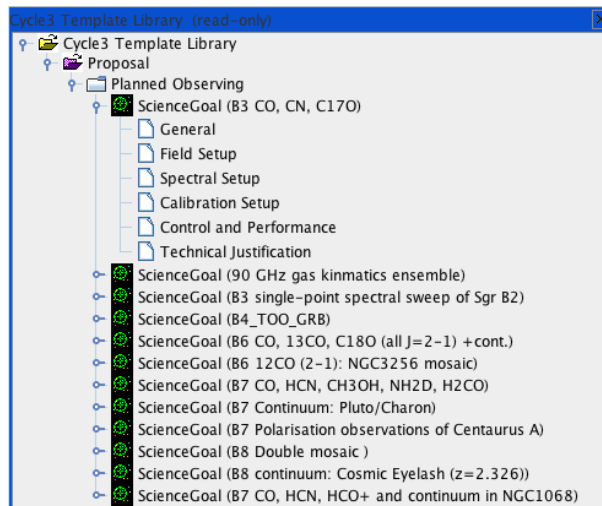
Cycle3 Template Library (read-only)

Cycle3 Template Library
Proposal
Planned Observing
ScienceGoal (B3 CO, CN, C17O)
General
Field Setup
Spectral Setup
Calibration Setup
Control and Performance
Technical Justification
ScienceGoal (90 GHz gas kinmatics ensemble)
ScienceGoal (B3 single-point spectral sweep of Sgr B2)
ScienceGoal (B4_TOO_GRB)
ScienceGoal (B6 CO, 13CO, C18O (all J=2-1) +cont.)
ScienceGoal (B6 12CO (2-1): NGC3256 mosaic)
ScienceGoal (B7 CO, HCN, CH3OH, NH2D, H2CO)
ScienceGoal (B7 Continuum: Pluto/Charon)
ScienceGoal (B7 Polarisation observations of Centaurus A)
ScienceGoal (B8 Double mosaic )
ScienceGoal (B8 continuum: Cosmic Eyelash (z=2.326))
ScienceGoal (B7 CO, HCN, HCO+ and continuum in NGC1068)